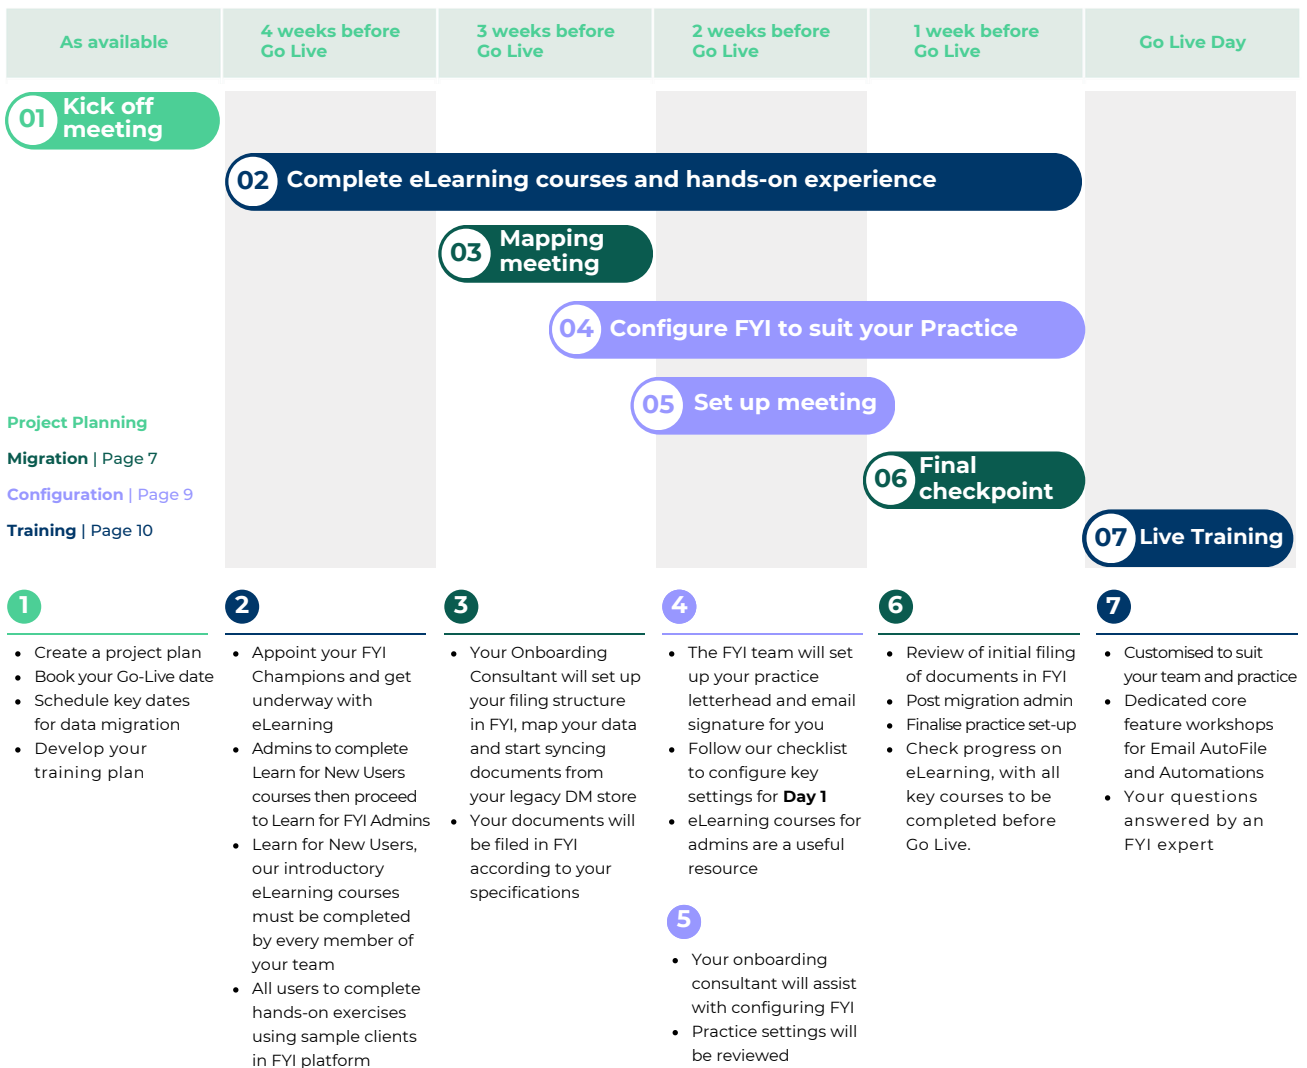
| As available | 4 weeks before Go Live | 3 weeks before Go Live | 2 weeks before Go Live | 1 week before Go Live | Go Live Day |
|---|---|---|---|---|---|

01 Kick off meeting

02 Complete eLearning courses and hands-on experience

03 Mapping meeting

04 Configure FYI to suit your Practice

05 Set up meeting

06 Final checkpoint

07 Live Training

Project Planning

Migration | Page 7

Configuration | Page 9

Training | Page 10

1

- Create a project plan
- Book your Go-Live date
- Schedule key dates for data migration
- Develop your training plan

2

- Appoint your FYI Champions and get underway with eLearning
- Admins to complete Learn for New Users courses then proceed to Learn for FYI Admins
- Learn for New Users, our introductory eLearning courses must be completed by every member of your team
- All users to complete hands-on exercises using sample clients in FYI platform

3

- Your Onboarding Consultant will set up your filing structure in FYI, map your data and start syncing documents from your legacy DM store
- Your documents will be filed in FYI according to your specifications

4

- The FYI team will set up your practice letterhead and email signature for you
- Follow our checklist to configure key settings for **Day 1**
- eLearning courses for admins are a useful resource

5

- Your onboarding consultant will assist with configuring FYI
- Practice settings will be reviewed

6

- Review of initial filing of documents in FYI
- Post migration admin
- Finalise practice set-up
- Check progress on eLearning, with all key courses to be completed before Go Live.

7

- Customised to suit your team and practice
- Dedicated core feature workshops for Email AutoFile and Automations
- Your questions answered by an FYI expert